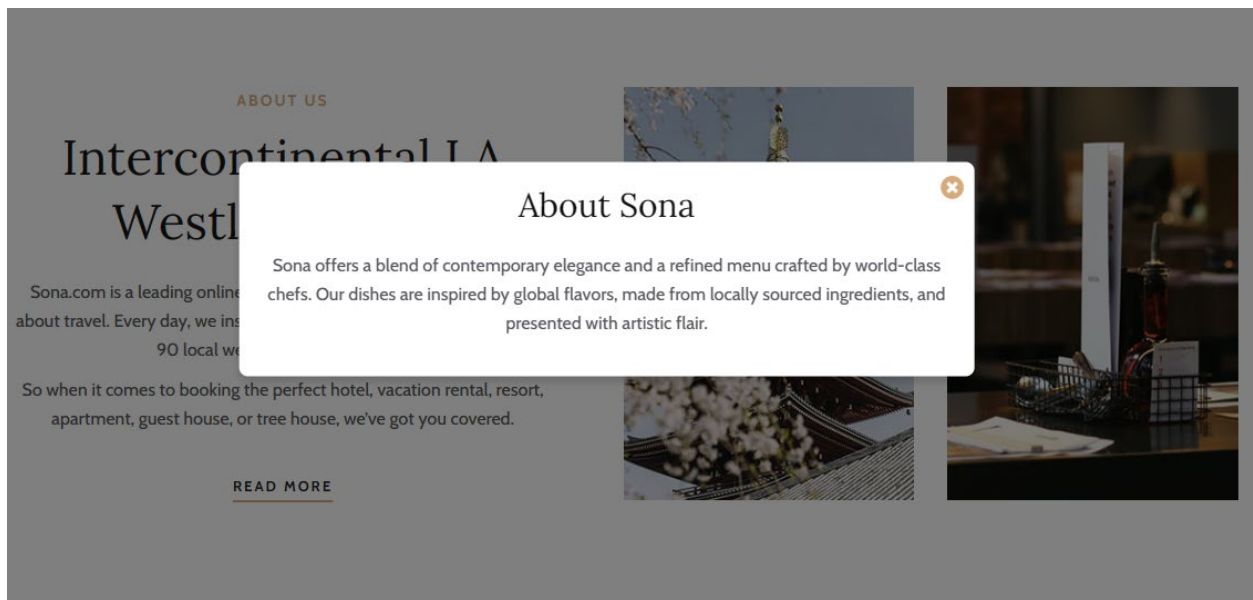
ABOUT US

Intercontinental LA Westl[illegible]

Sona.com is a leading online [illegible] about travel. Every day, we ins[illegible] 90 local we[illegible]

So when it comes to booking the perfect hotel, vacation rental, resort, apartment, guest house, or tree house, we've got you covered.

READ MORE

About Sona

Sona offers a blend of contemporary elegance and a refined menu crafted by world-class chefs. Our dishes are inspired by global flavors, made from locally sourced ingredients, and presented with artistic flair.